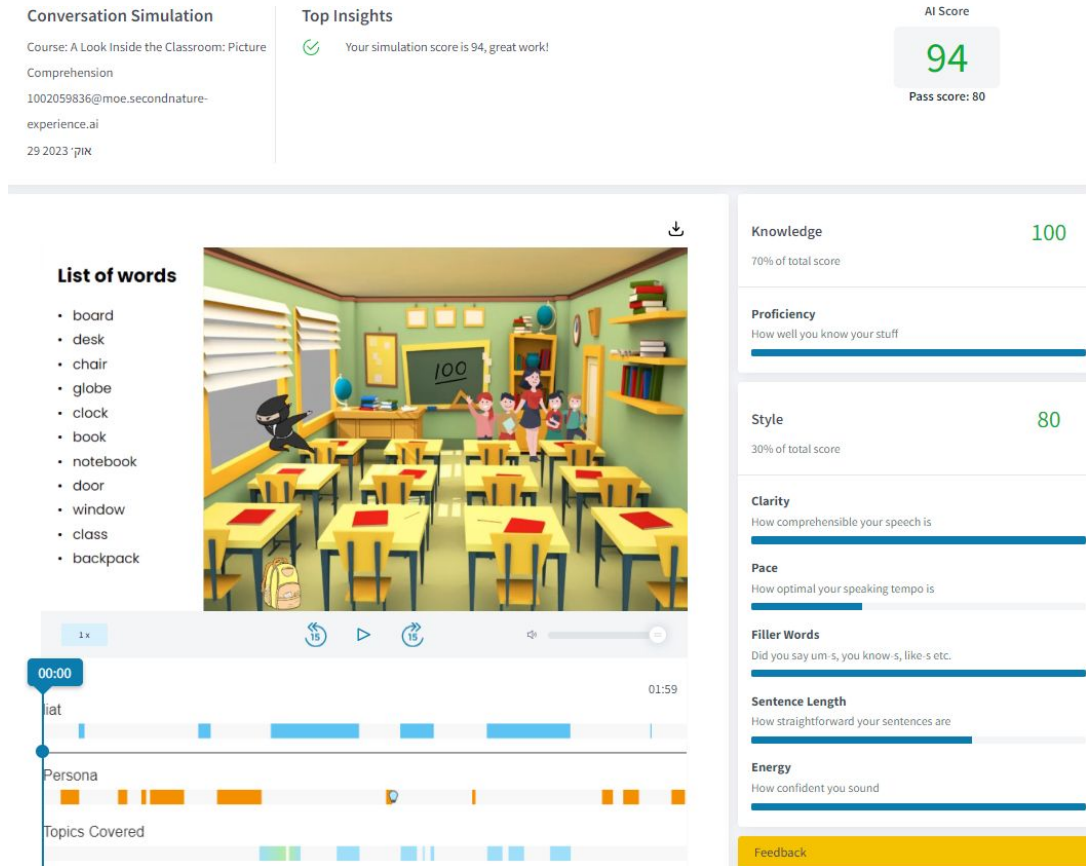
Conversation Simulation
Course: A Look Inside the Classroom: Picture Comprehension
1002059836@moe.secondnature-experience.ai
29 אוק׳ 2023

Top Insights
Your simulation score is 94, great work!

AI Score
94
Pass score: 80

List of words
- board
- desk
- chair
- globe
- clock
- book
- notebook
- door
- window
- class
- backpack

100

1 x
15
15

00:00
01:59
iat
Persona
Topics Covered

Knowledge
100
70% of total score

Proficiency
How well you know your stuff

Style
80
30% of total score

Clarity
How comprehensible your speech is

Pace
How optimal your speaking tempo is

Filler Words
Did you say um-s, you know-s, like-s etc.

Sentence Length
How straightforward your sentences are

Energy
How confident you sound

Feedback